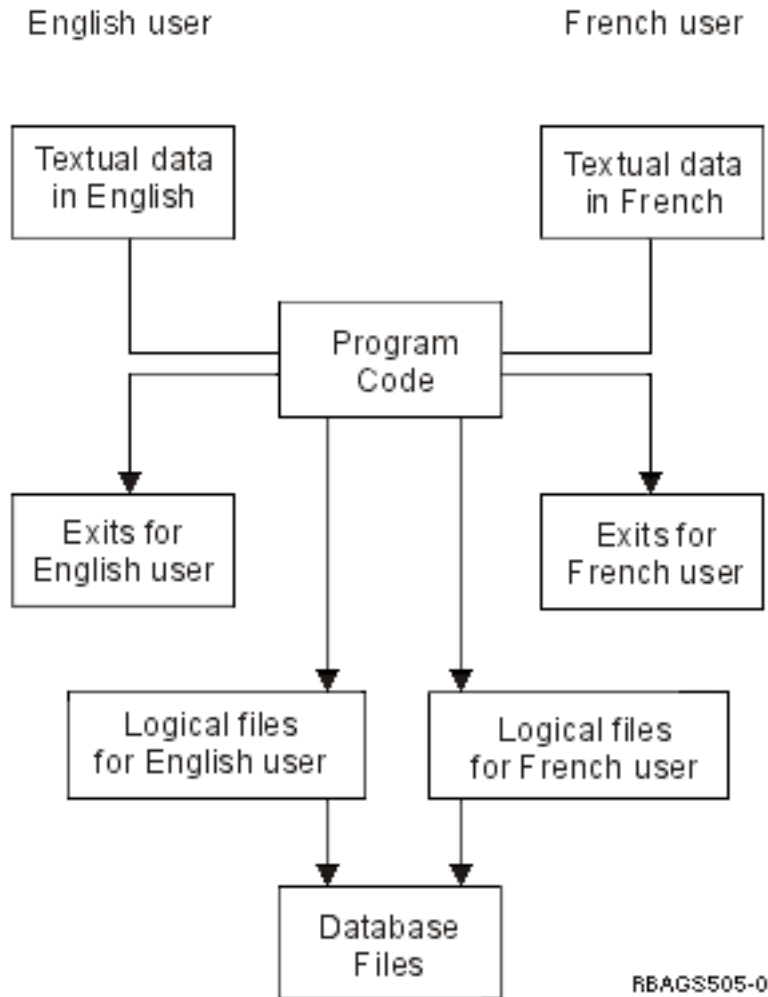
English user

French user

Textual data in English

Textual data in French

Program Code

Exits for English user

Exits for French user

Logical files for English user

Logical files for French user

Database Files

RBAGS505-0